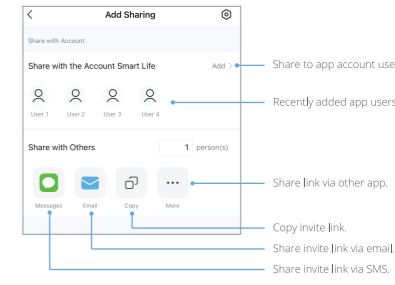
Add Sharing

Share with Account

Share with the Account Smart Life

Add >

User 1 User 2 User 3 User 4

Share with Others

1 person(s)

Messages Email Copy More

Share to app account use

Recently added app users

Share link via other app.

Copy invite link.

Share invite link via email.

Share invite link via SMS.